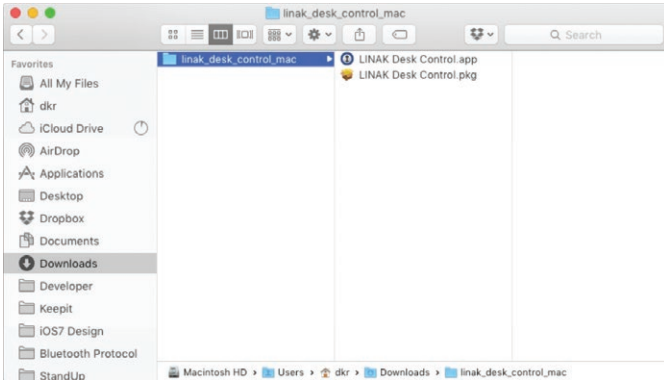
linak_desk_control_mac

Q Search

Favorites
All My Files
dkr
iCloud Drive
AirDrop
Applications
Desktop
Dropbox
Documents
Downloads
Developer
Keepit
iOS7 Design
Bluetooth Protocol
StandUp

linak_desk_control_mac

LINAK Desk Control.app
LINAK Desk Control.pkg

Macintosh HD › Users › dkr › Downloads › linak_desk_control_mac